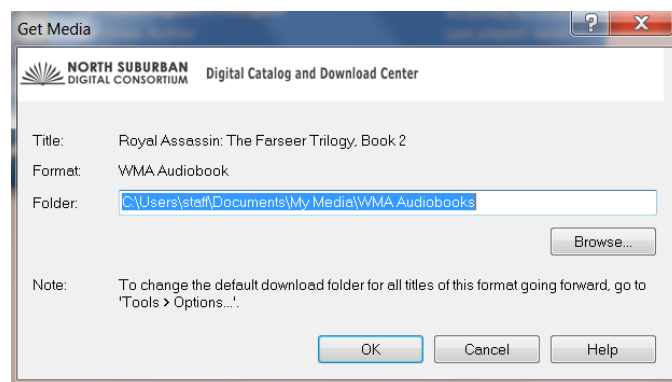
Get Media

?

X

NORTH SUBURBAN DIGITAL CONSORTIUM Digital Catalog and Download Center

Title: Royal Assassin: The Farseer Trilogy, Book 2

Format: WMA Audiobook

Folder: C:\Users\staff\Documents\My Media\WMA Audiobooks

Browse...

Note: To change the default download folder for all titles of this format going forward, go to 'Tools > Options...'.

OK

Cancel

Help